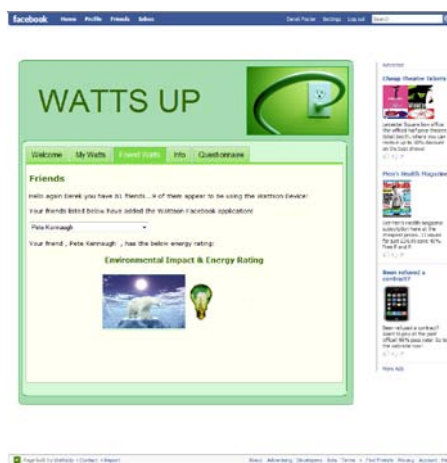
facebook Home Profile Friends Inbox

Derek Foster Settings Log out Search

WATTS UP

Welcome My Watts Friend Watts Info Questionnaire

Friends

Hello again Derek you have 61 friends....6 of them appear to be using the Wattson Device!

Your friends listed below have added the Wattson Facebook application:

Pete Kennaugh

Your friend , Pete Kennaugh , has the below energy rating:

Environmental Impact & Energy Rating

Advertise

Cheap Theatre Tickets

Leicester Square box office the official half price theatre ticket booth, where you can receive up to 50% discount on the best shows

Men's Health Magazine

Get Men's Health magazine subscription here at the cheapest prices. 12 issues for just £29.95 save 40% Free P and P.

Been refused a contract?

Been refused a contract? Down to you in the past? Official 90% pass rate! Go to the website now!

More Ads

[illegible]

About Advertising Developers Jobs Terms • Find Friends Privacy Account Help